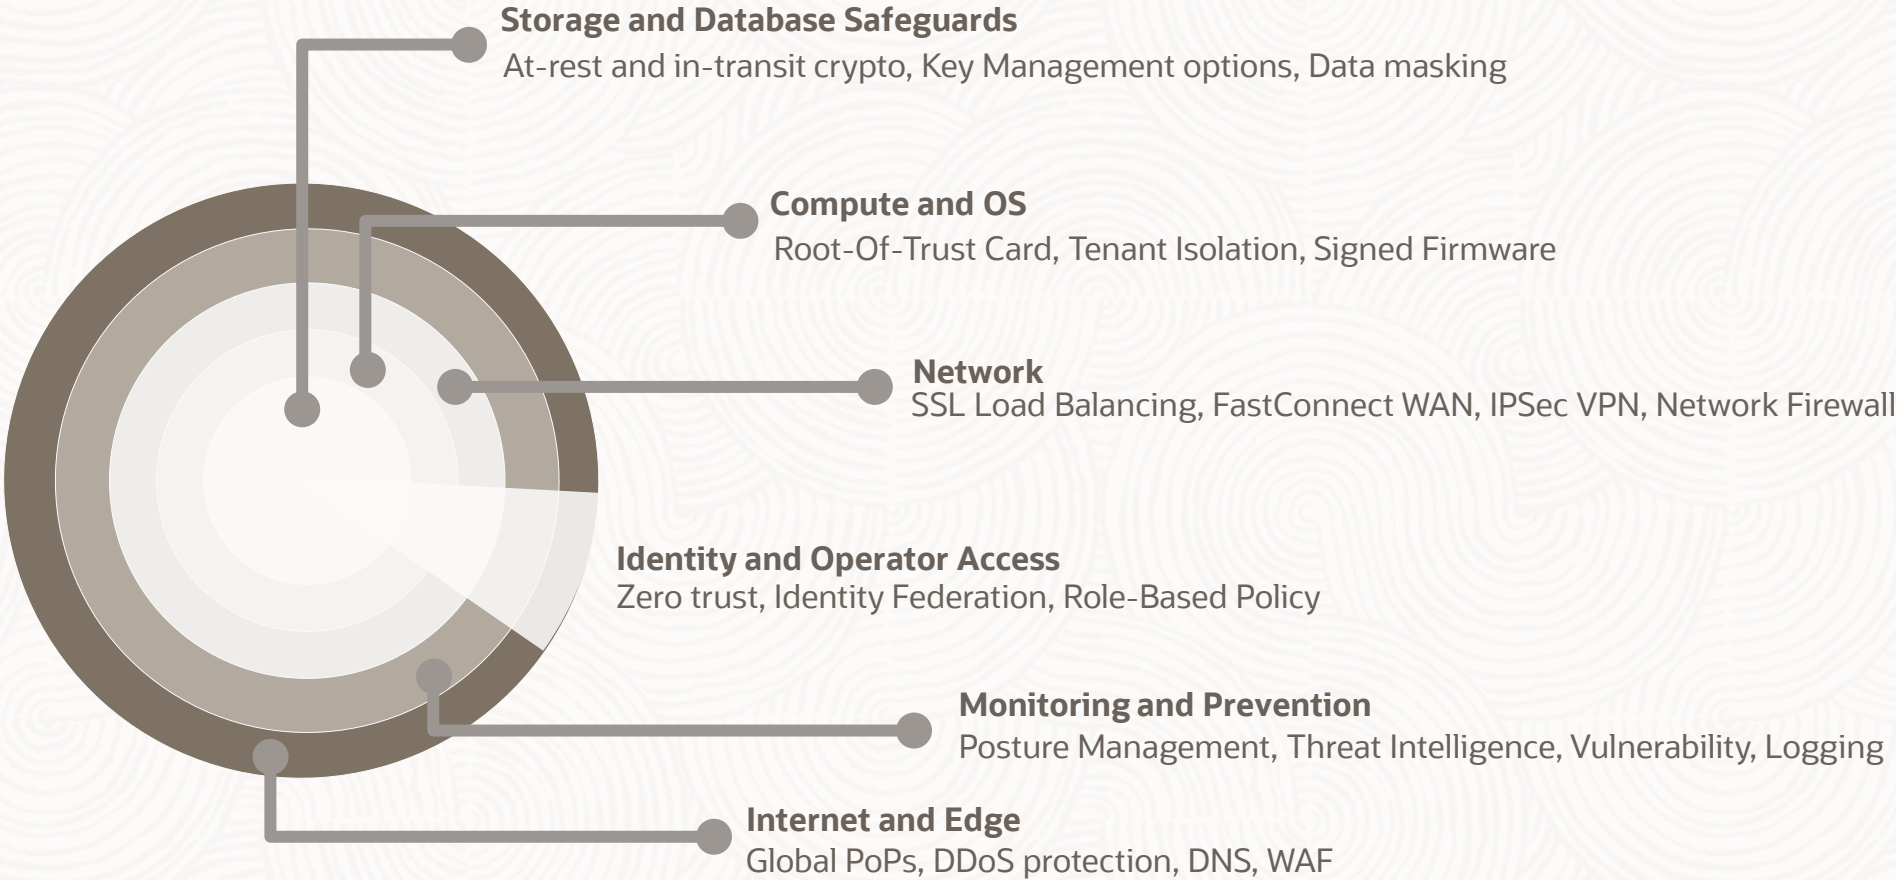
Storage and Database Safeguards
At-rest and in-transit crypto, Key Management options, Data masking

Compute and OS
Root-Of-Trust Card, Tenant Isolation, Signed Firmware

Network
SSL Load Balancing, FastConnect WAN, IPSec VPN, Network Firewall

Identity and Operator Access
Zero trust, Identity Federation, Role-Based Policy

Monitoring and Prevention
Posture Management, Threat Intelligence, Vulnerability, Logging

Internet and Edge
Global PoPs, DDoS protection, DNS, WAF